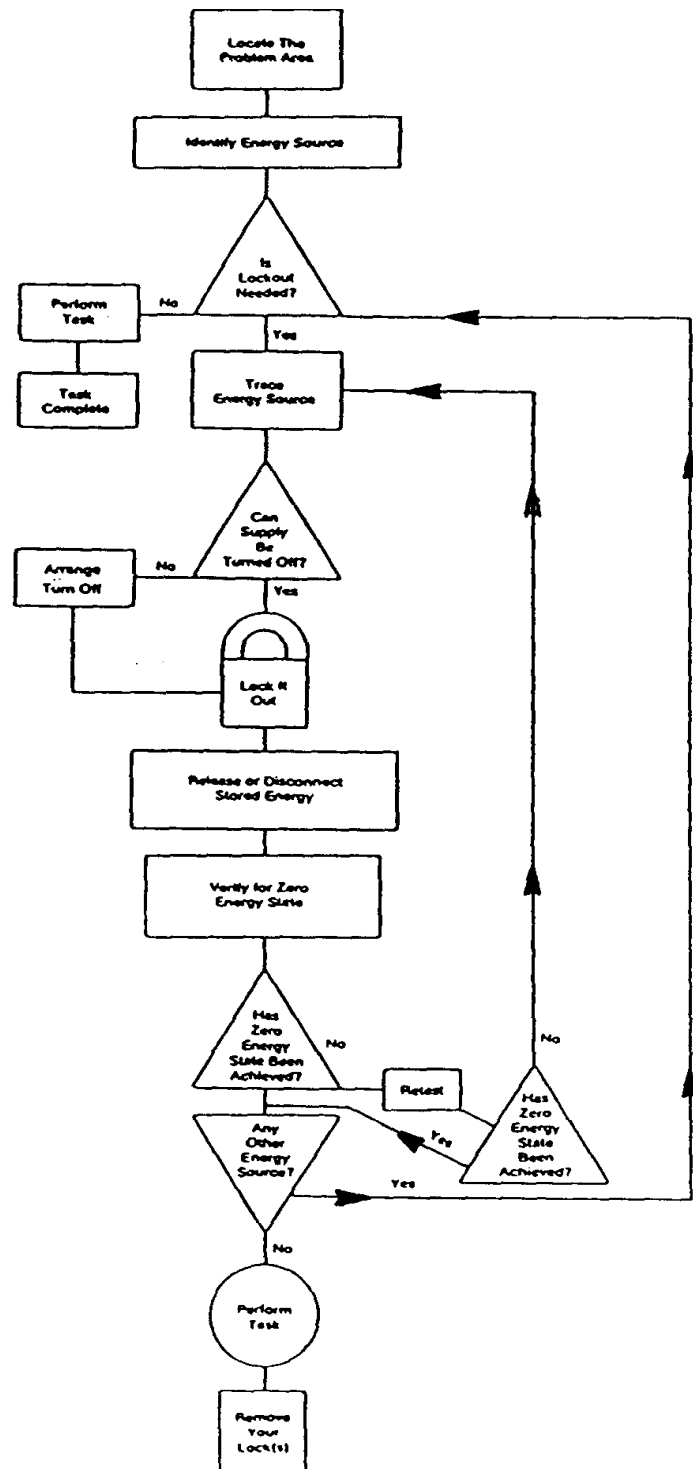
Locate The Problem Area

Identify Energy Source

Is Lockout Needed?

No

Perform Task

Task Complete

Yes

Trace Energy Source

Can Supply Be Turned Off?

No

Arrange Turn Off

Yes

Lock It Out

Release or Disconnect Stored Energy

Verify for Zero Energy State

Has Zero Energy State Been Achieved?

No

Retest

Has Zero Energy State Been Achieved?

No

Yes

Any Other Energy Source?

Yes

No

Perform Task

Remove Your Lock(s)